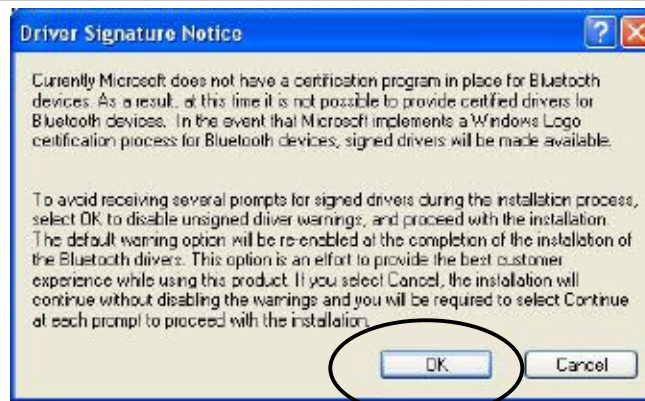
Driver Signature Notice

Currently Microsoft does not have a certification program in place for Bluetooth devices. As a result, at this time it is not possible to provide certified drivers for Bluetooth devices. In the event that Microsoft implements a Windows Logo certification process for Bluetooth devices, signed drivers will be made available.

To avoid receiving several prompts for signed drivers during the installation process, select OK to disable unsigned driver warnings, and proceed with the installation. The default warning option will be re-enabled at the completion of the installation of the Bluetooth drivers. This option is an effort to provide the best customer experience while using this product. If you select Cancel, the installation will continue without disabling the warnings and you will be required to select Continue at each prompt to proceed with the installation.

OK

Cancel